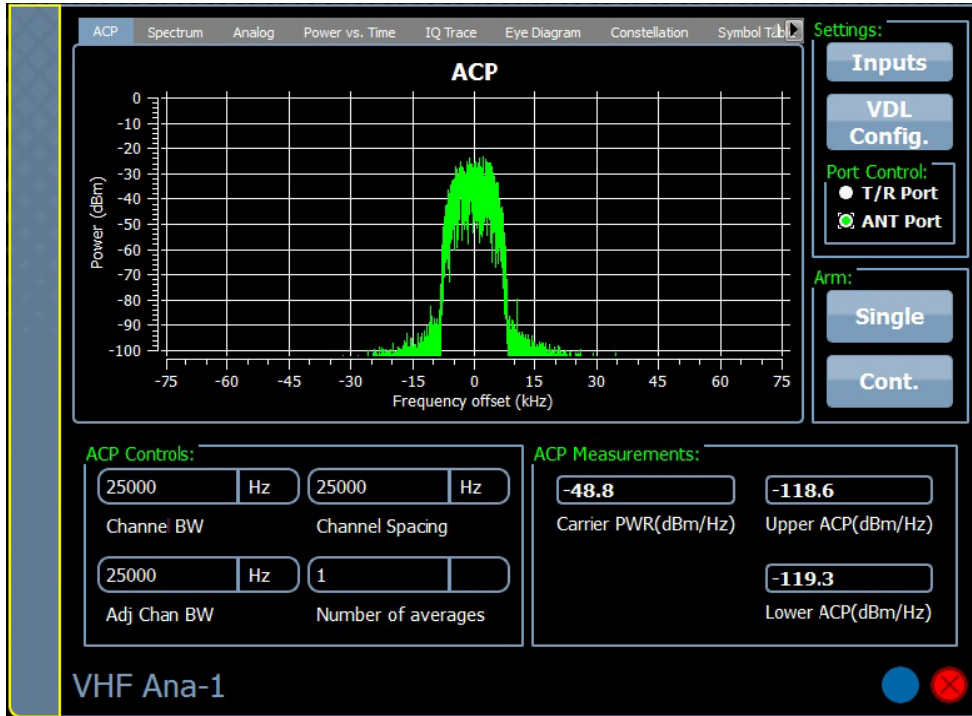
ACP | Spectrum | Analog | Power vs. Time | IQ Trace | Eye Diagram | Constellation | Symbol Ta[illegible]

ACP

Power (dBm)

0
-10
-20
-30
-40
-50
-60
-70
-80
-90
-100

-75 -60 -45 -30 -15 0 15 30 45 60 75

Frequency offset (kHz)

Settings:

Inputs

VDL Config.

Port Control:

T/R Port

ANT Port

Arm:

Single

Cont.

ACP Controls:

25000 Hz

Channel BW

25000 Hz

Channel Spacing

25000 Hz

Adj Chan BW

1

Number of averages

ACP Measurements:

-48.8

Carrier PWR(dBm/Hz)

-118.6

Upper ACP(dBm/Hz)

-119.3

Lower ACP(dBm/Hz)

VHF Ana-1